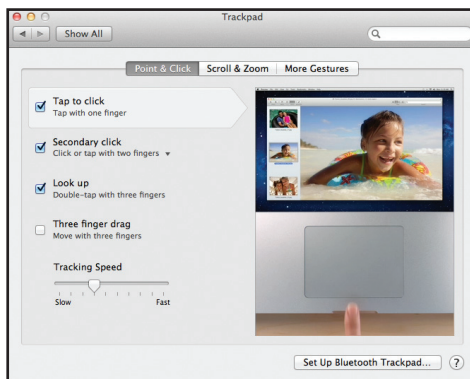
Trackpad

Show All

Point & Click | Scroll & Zoom | More Gestures

Tap to click
Tap with one finger

Secondary click
Click or tap with two fingers

Look up
Double-tap with three fingers

Three finger drag
Move with three fingers

Tracking Speed

Slow
Fast

Set Up Bluetooth Trackpad...

?